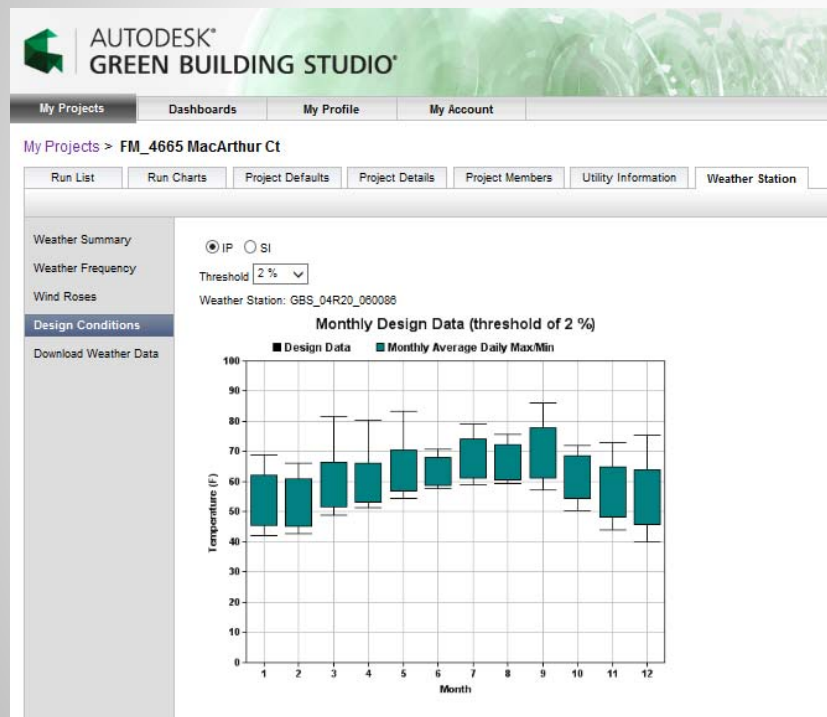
AUTODESK®
GREEN BUILDING STUDIO®

My Projects | Dashboards | My Profile | My Account

My Projects > FM_4665 MacArthur Ct

Run List | Run Charts | Project Defaults | Project Details | Project Members | Utility Information | Weather Station

Weather Summary
Weather Frequency
Wind Roses
Design Conditions
Download Weather Data

IP SI

Threshold 2 %

Weather Station: GBS_04R20_060086

Monthly Design Data (threshold of 2 %)

Design Data Monthly Average Daily Max/Min

100
90
80
70
60
50
40
30
20
10
0

Temperature (F)

1 2 3 4 5 6 7 8 9 10 11 12

Month